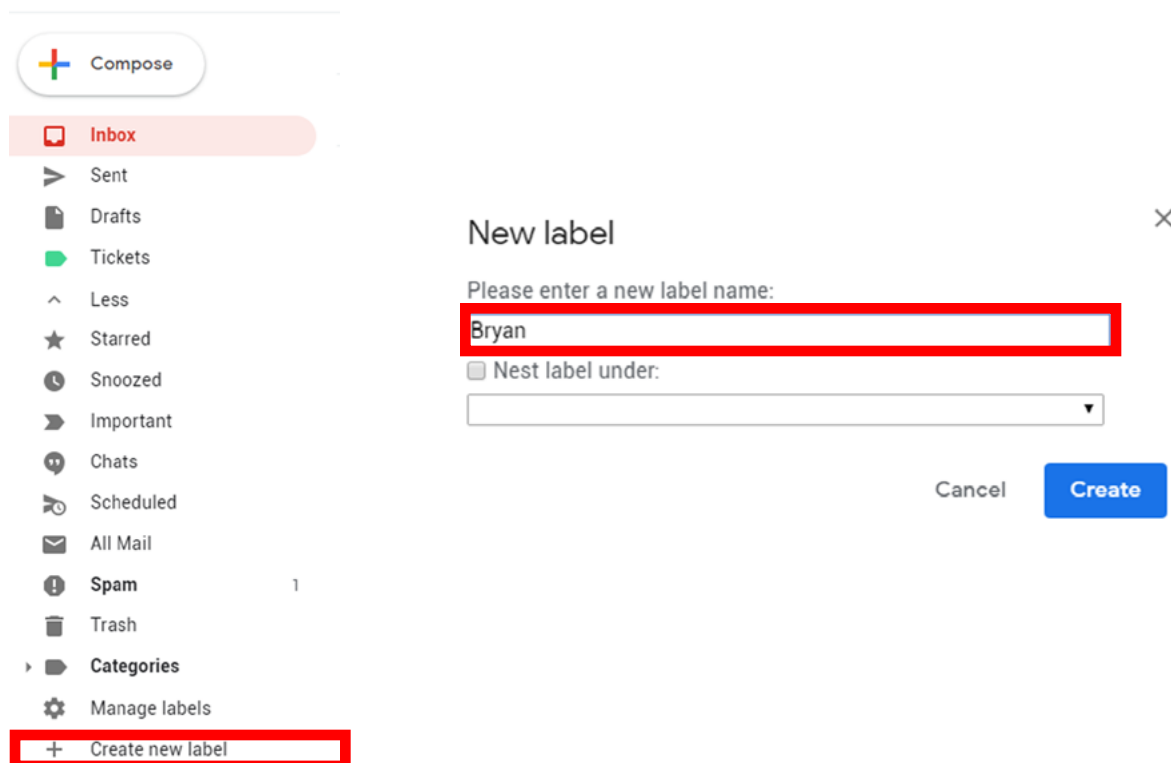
Compose

Inbox
Sent
Drafts
Tickets
Less
Starred
Snoozed
Important
Chats
Scheduled
All Mail
Spam 1
Trash
Categories
Manage labels
Create new label

New label

×

Please enter a new label name:

Bryan

Nest label under:

Cancel

Create